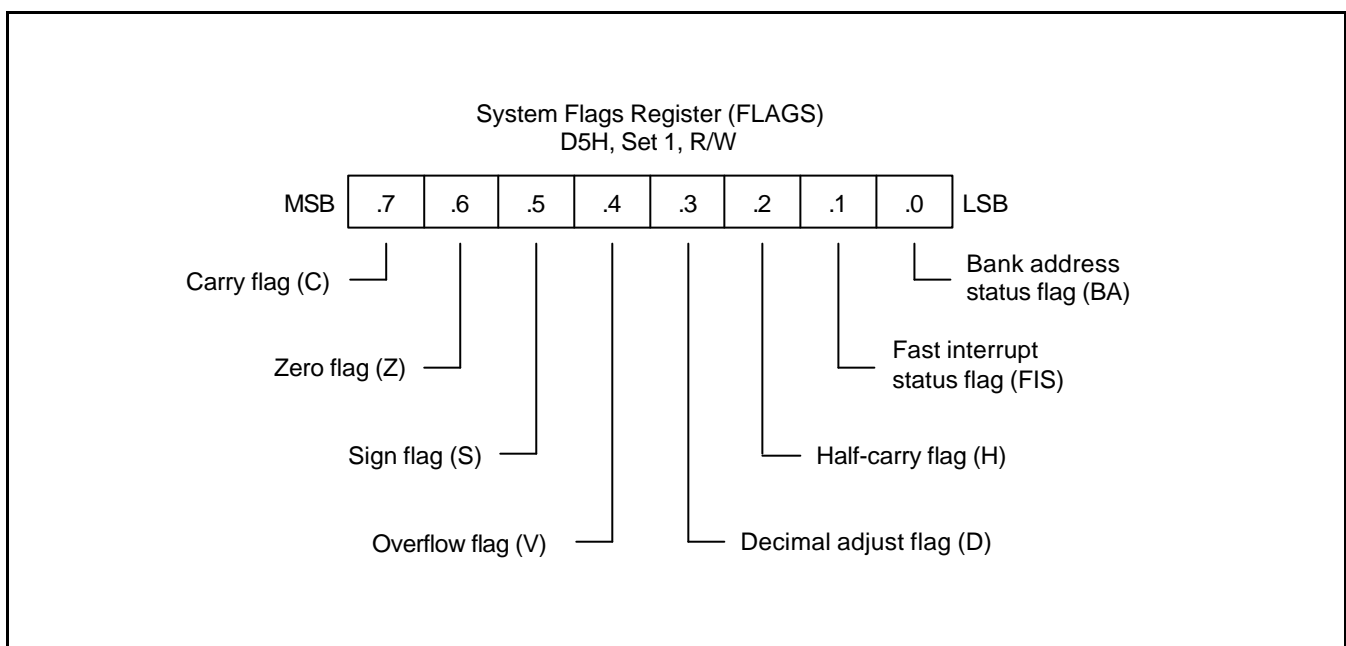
System Flags Register (FLAGS)
D5H, Set 1, R/W

MSB

| .7 | .6 | .5 | .4 | .3 | .2 | .1 | .0 |
|---|---|---|---|---|---|---|---|

LSB

Carry flag (C)

Zero flag (Z)

Sign flag (S)

Overflow flag (V)

Bank address status flag (BA)

Fast interrupt status flag (FIS)

Half-carry flag (H)

Decimal adjust flag (D)